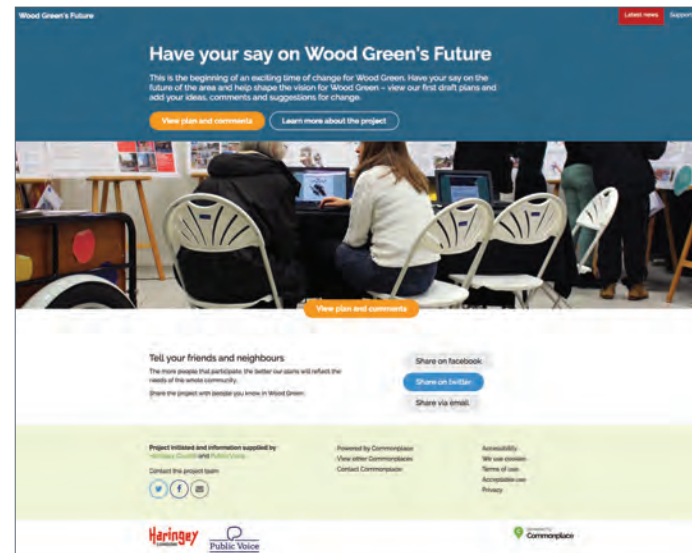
Wood Green's Future

Latest news Suppor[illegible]

Have your say on Wood Green's Future

This is the beginning of an exciting time of change for Wood Green. Have your say on the future of the area and help shape the vision for Wood Green – view our first draft plans and add your ideas, comments and suggestions for change.

View plan and comments

Learn more about the project

View plan and comments

Tell your friends and neighbours

The more people that participate, the better our plans will reflect the needs of the whole community.

Share the project with people you know in Wood Green.

Share on facebook

Share on twitter

Share via email

Project initiated and information supplied by Haringey Council and Public Voice.

Contact the project team

Powered by Commonplace

View other Commonplaces

Contact Commonplace

Accessibility

We use cookies

Terms of use

Acceptable use

Privacy

Haringey

Public Voice

Powered by Commonplace